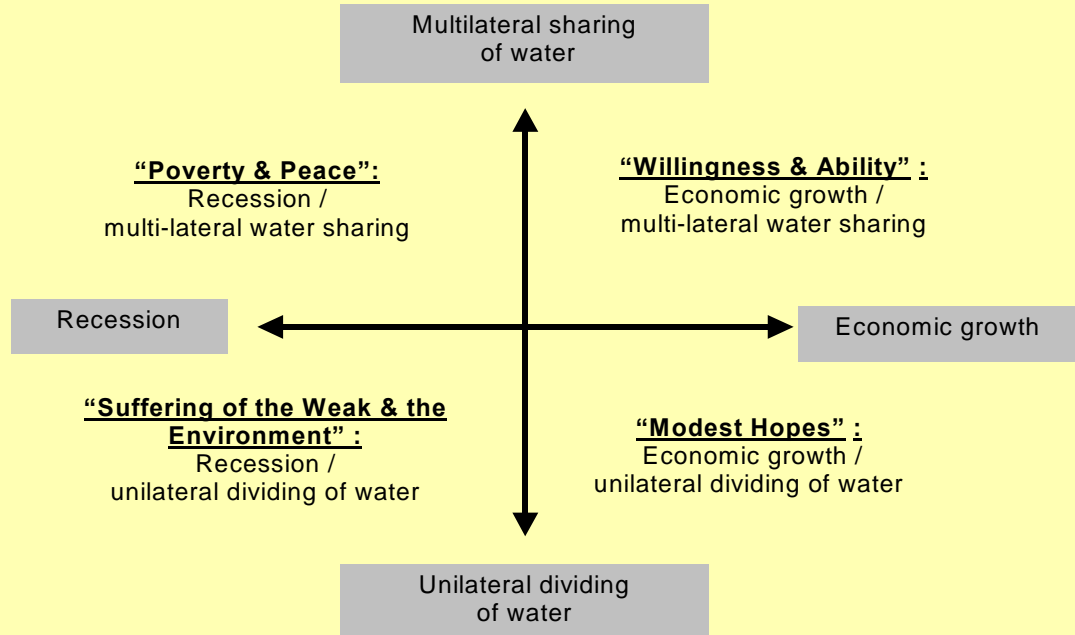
Multilateral sharing of water

"Poverty & Peace":
Recession / multi-lateral water sharing

"Willingness & Ability" :
Economic growth / multi-lateral water sharing

Recession

Economic growth

"Suffering of the Weak & the Environment" :
Recession / unilateral dividing of water

"Modest Hopes" :
Economic growth / unilateral dividing of water

Unilateral dividing of water